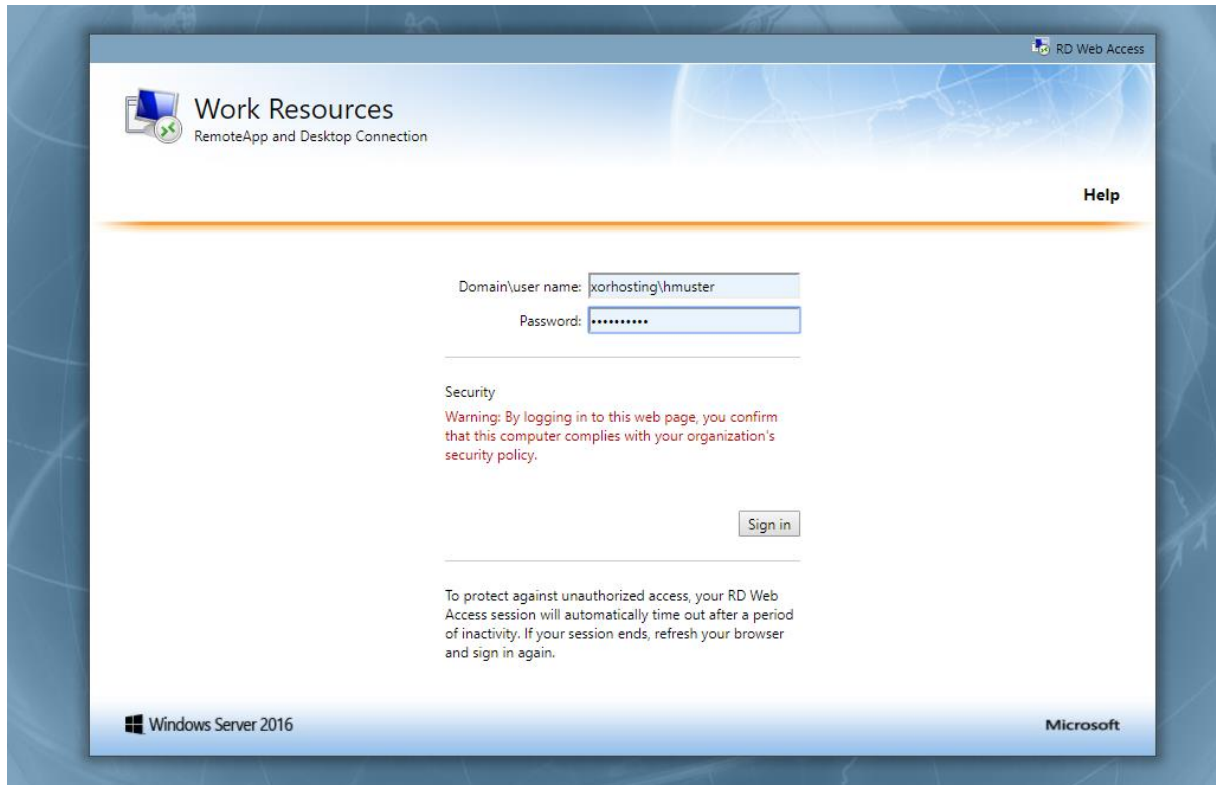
RD Web Access

Work Resources
RemoteApp and Desktop Connection

Help

Domain\user name: xorhosting\hmuster
Password: ••••••••••

Security
Warning: By logging in to this web page, you confirm that this computer complies with your organization's security policy.

Sign in

To protect against unauthorized access, your RD Web Access session will automatically time out after a period of inactivity. If your session ends, refresh your browser and sign in again.

Windows Server 2016

Microsoft